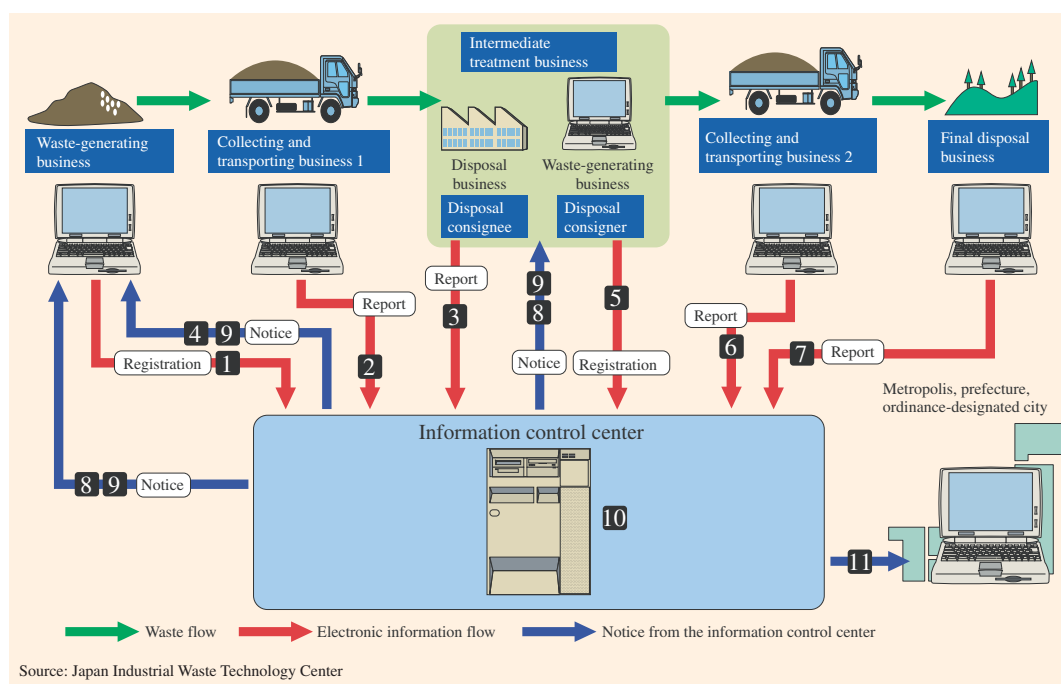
Waste-generating business

Collecting and transporting business 1

Intermediate treatment business

Disposal business

Waste-generating business

Disposal consignee

Disposal consigner

Collecting and transporting business 2

Final disposal business

Registration 1

4 9 Notice

Report

2

Report

3

9

8

Notice

5

Registration

Report

6

7 Report

Metropolis, prefecture, ordinance-designated city

Information control center

8 9 Notice

10

11

Waste flow

Electronic information flow

Notice from the information control center

Source: Japan Industrial Waste Technology Center